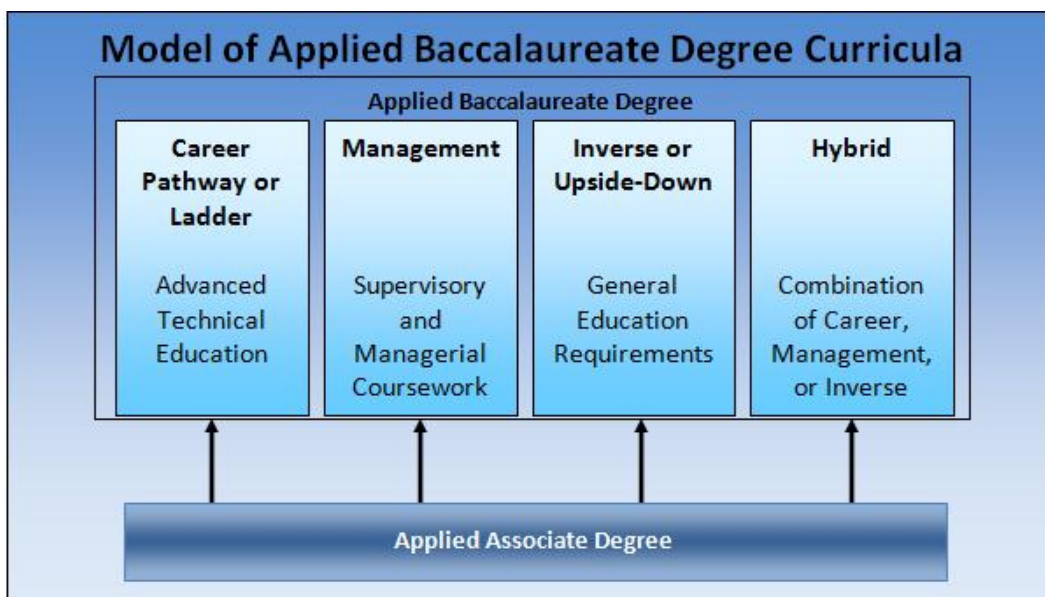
Model of Applied Baccalaureate Degree Curricula

Applied Baccalaureate Degree

Career Pathway or Ladder

Advanced Technical Education

Management

Supervisory and Managerial Coursework

Inverse or Upside-Down

General Education Requirements

Hybrid

Combination of Career, Management, or Inverse

Applied Associate Degree